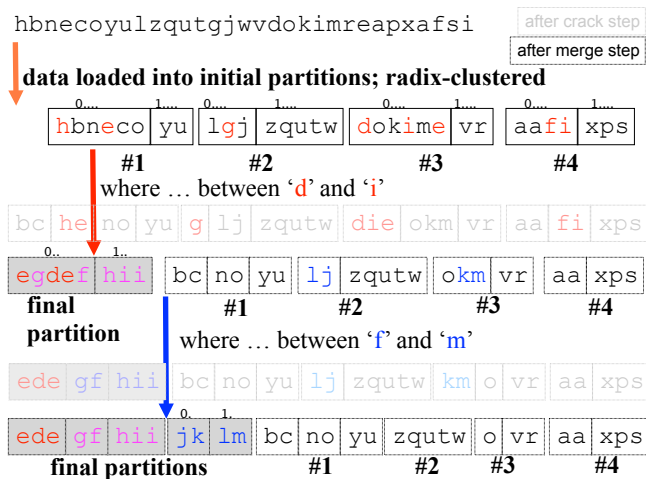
hbnecoyulzqutgjwvdokimreapxafsi

after crack step

after merge step

data loaded into initial partitions; radix-clustered

0.... 1.... 0.... 1.... 0.... 1.... 0.... 1....

| hbneco | yu |
|---|---|

| lgj | zqutw |
|---|---|

| dokime | vr |
|---|---|

| aafi | xps |
|---|---|

#1 #2 #3 #4

where … between ‘d’ and ‘i’

| bc | he | no | yu | g | lj | zqutw | die | okm | vr | aa | fi | xps |
|---|---|---|---|---|---|---|---|---|---|---|---|---|

0.. 1..

| egdef | hii |
|---|---|

| bc | no | yu |
|---|---|---|

| lj | zqutw |
|---|---|

| okm | vr |
|---|---|

| aa | xps |
|---|---|

final partition

#1 #2 #3 #4

where … between ‘f’ and ‘m’

| ede | gf | hii | bc | no | yu | lj | zqutw | km | o | vr | aa | xps |
|---|---|---|---|---|---|---|---|---|---|---|---|---|

0. 1.

| ede | gf | hii | jk | lm |
|---|---|---|---|---|

| bc | no | yu |
|---|---|---|

| zqutw |
|---|

| o | vr |
|---|---|

| aa | xps |
|---|---|

final partitions

#1 #2 #3 #4